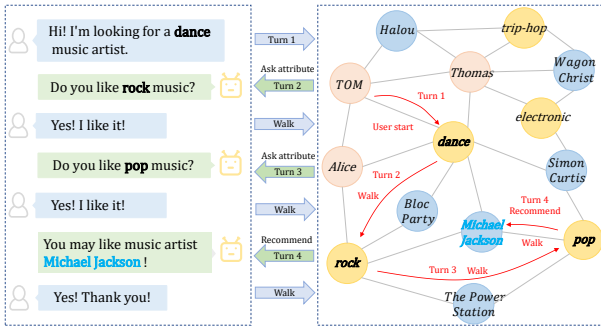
Hi! I'm looking for a dance music artist.

Do you like rock music?

Yes! I like it!

Do you like pop music?

Yes! I like it!

You may like music artist Michael Jackson !

Yes! Thank you!

Turn 1

Ask attribute
Turn 2

Walk

Ask attribute
Turn 3

Walk

Recommend
Turn 4

Walk

Halou

trip-hop

TOM

Thomas

Wagon Christ

Turn 1

User start

dance

electronic

Alice

Walk

Turn 2

Simon Curtis

Bloc Party

Michael Jackson

Turn 4
Recommend

Walk

pop

rock

Turn 3

Walk

The Power Station